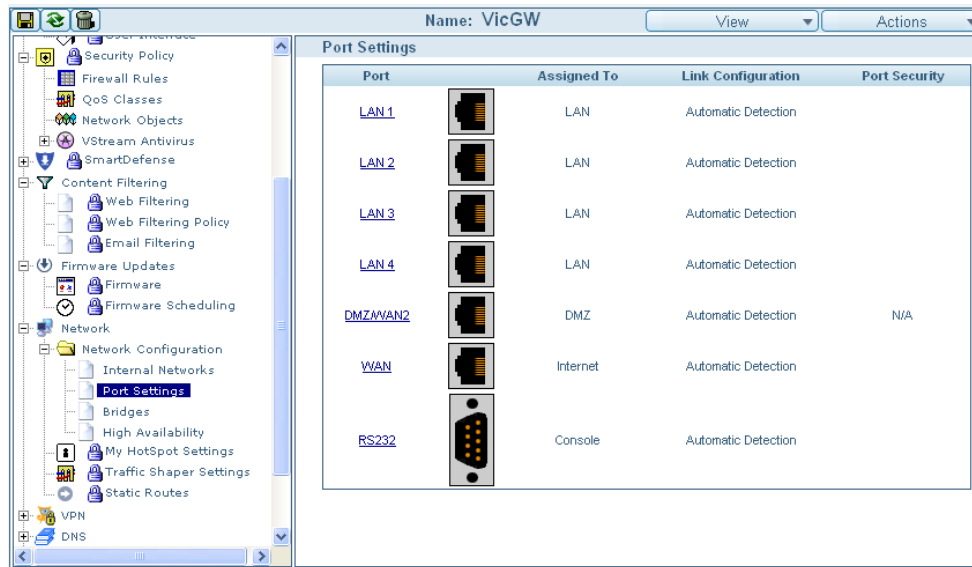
Name: VicGW

View

Actions

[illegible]

Security Policy

Firewall Rules

QoS Classes

Network Objects

VStream Antivirus

SmartDefense

Content Filtering

Web Filtering

Web Filtering Policy

Email Filtering

Firmware Updates

Firmware

Firmware Scheduling

Network

Network Configuration

Internal Networks

Port Settings

Bridges

High Availability

My HotSpot Settings

Traffic Shaper Settings

Static Routes

VPN

DNS

Port Settings

| Port | | Assigned To | Link Configuration | Port Security |
|---|---|---|---|---|
| LAN 1 | | LAN | Automatic Detection | |
| LAN 2 | | LAN | Automatic Detection | |
| LAN 3 | | LAN | Automatic Detection | |
| LAN 4 | | LAN | Automatic Detection | |
| DMZ/WAN2 | | DMZ | Automatic Detection | N/A |
| WAN | | Internet | Automatic Detection | |
| RS232 | | Console | Automatic Detection | |